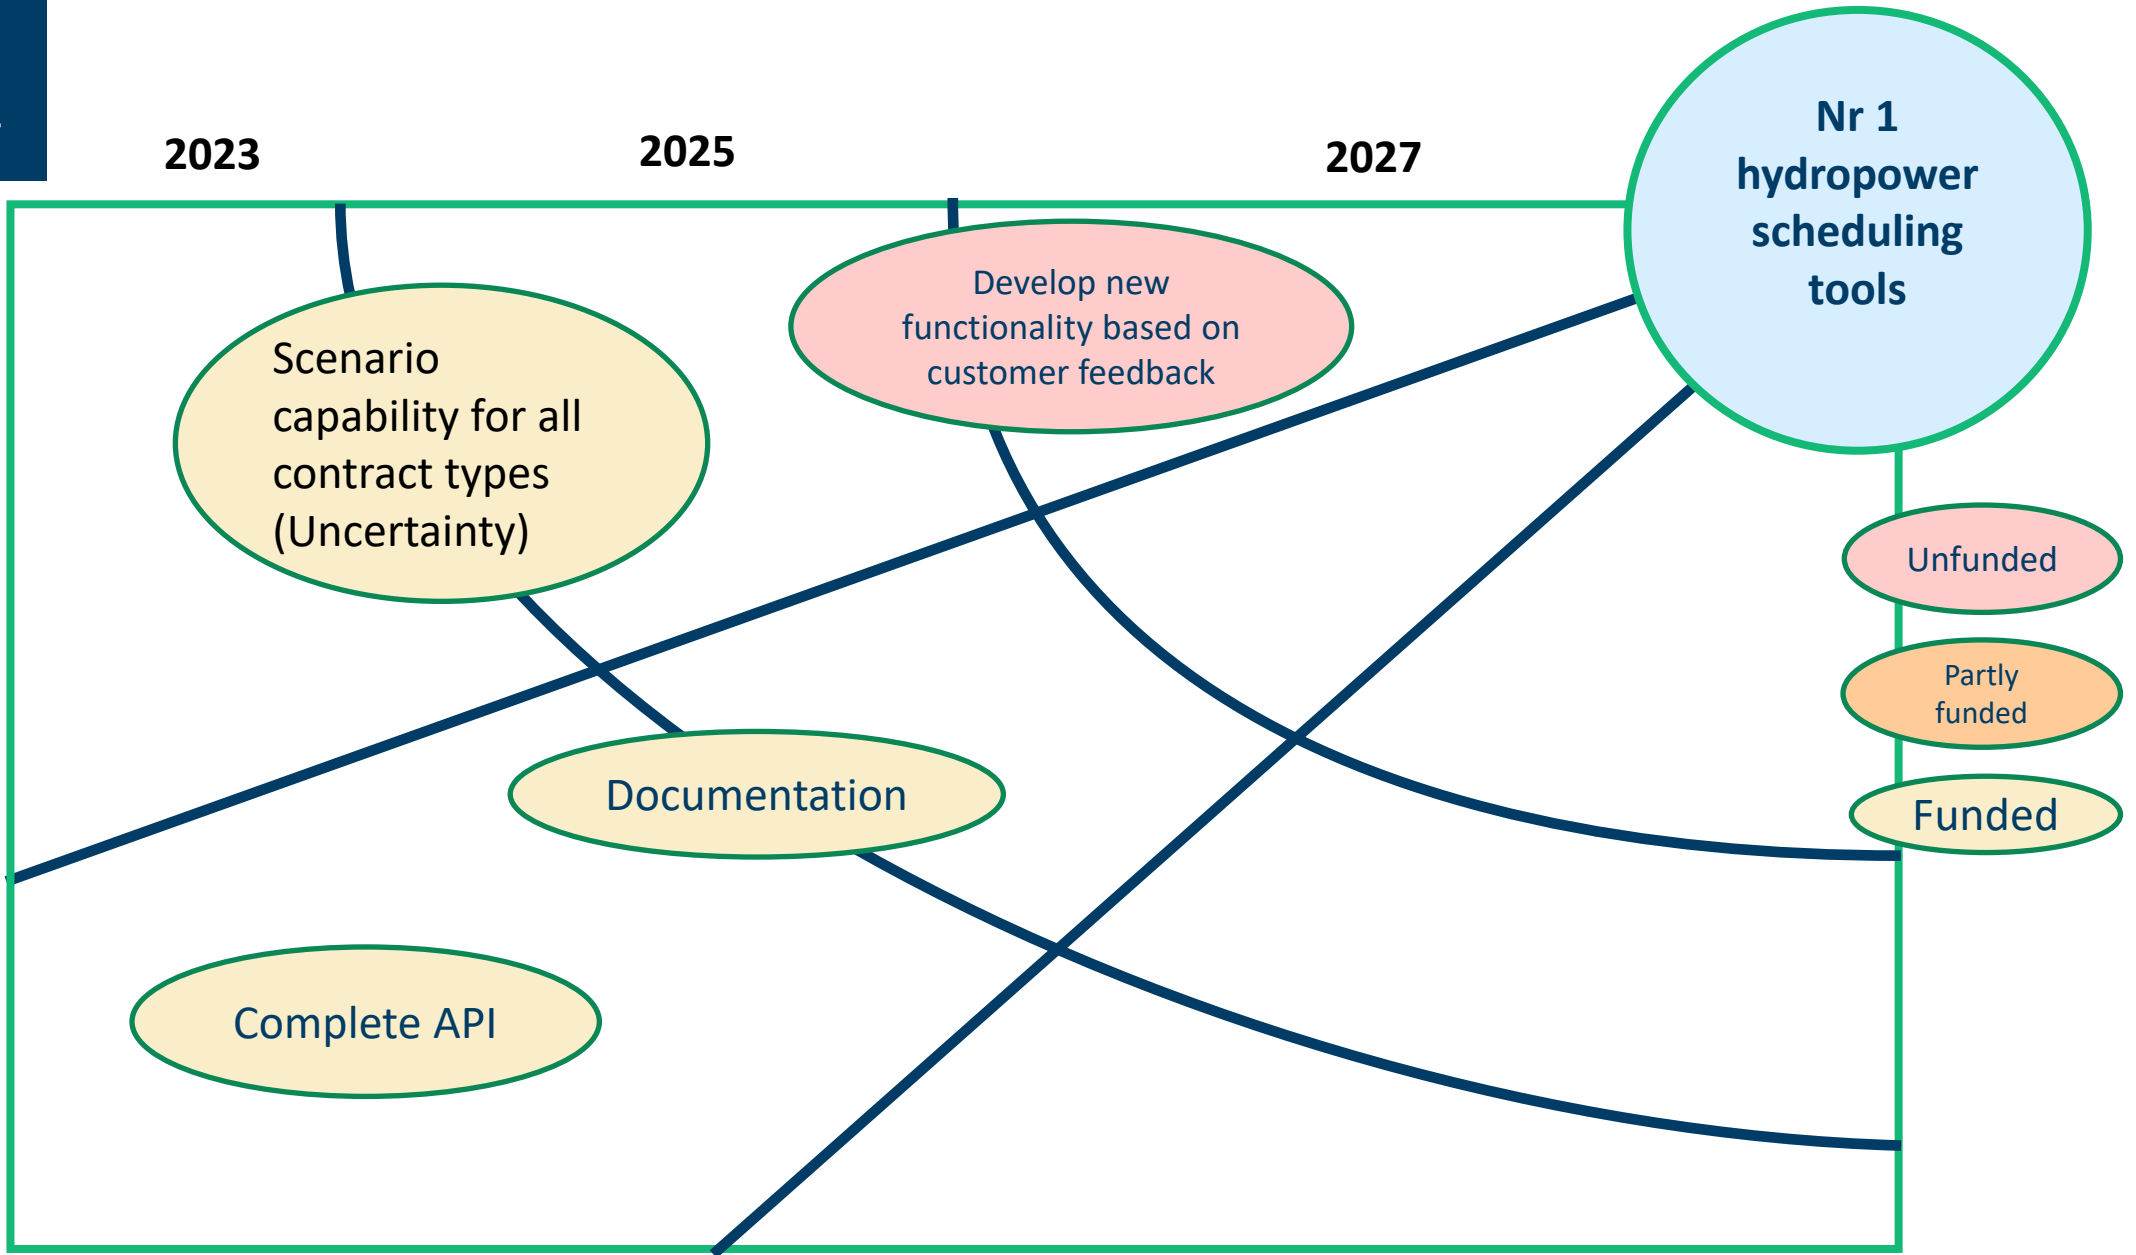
2023

2025

2027

Nr 1 hydropower scheduling tools

Develop new functionality based on customer feedback

Scenario capability for all contract types (Uncertainty)

Unfunded

Partly funded

Funded

Documentation

Complete API